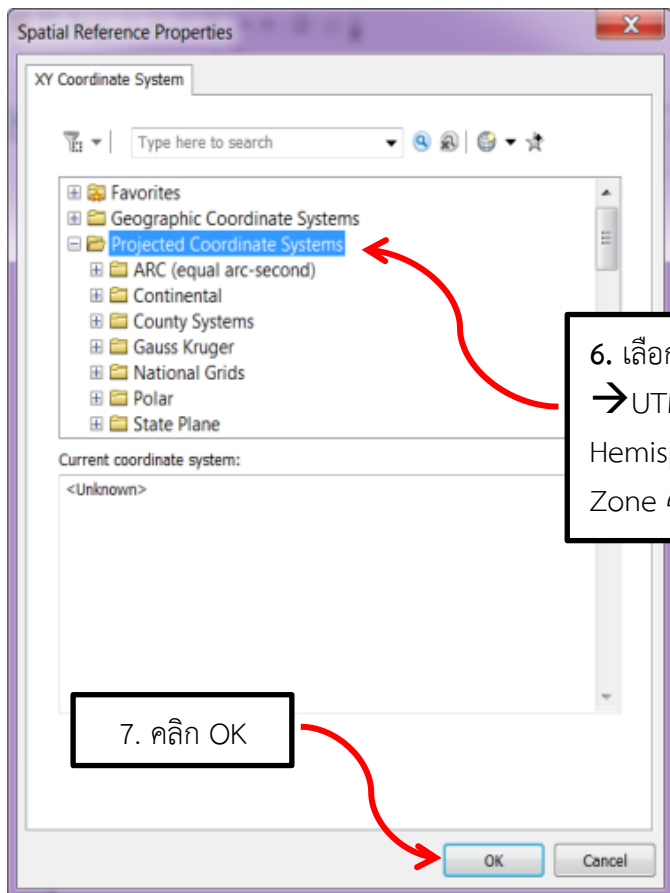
Spatial Reference Properties

XY Coordinate System

Type here to search

Favorites
Geographic Coordinate Systems
Projected Coordinate Systems
ARC (equal arc-second)
Continental
County Systems
Gauss Kruger
National Grids
Polar
State Plane

Current coordinate system:
<Unknown>

6. เลือ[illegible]
→UT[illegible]
Hemis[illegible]
Zone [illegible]

7. คลิก OK

OK
Cancel